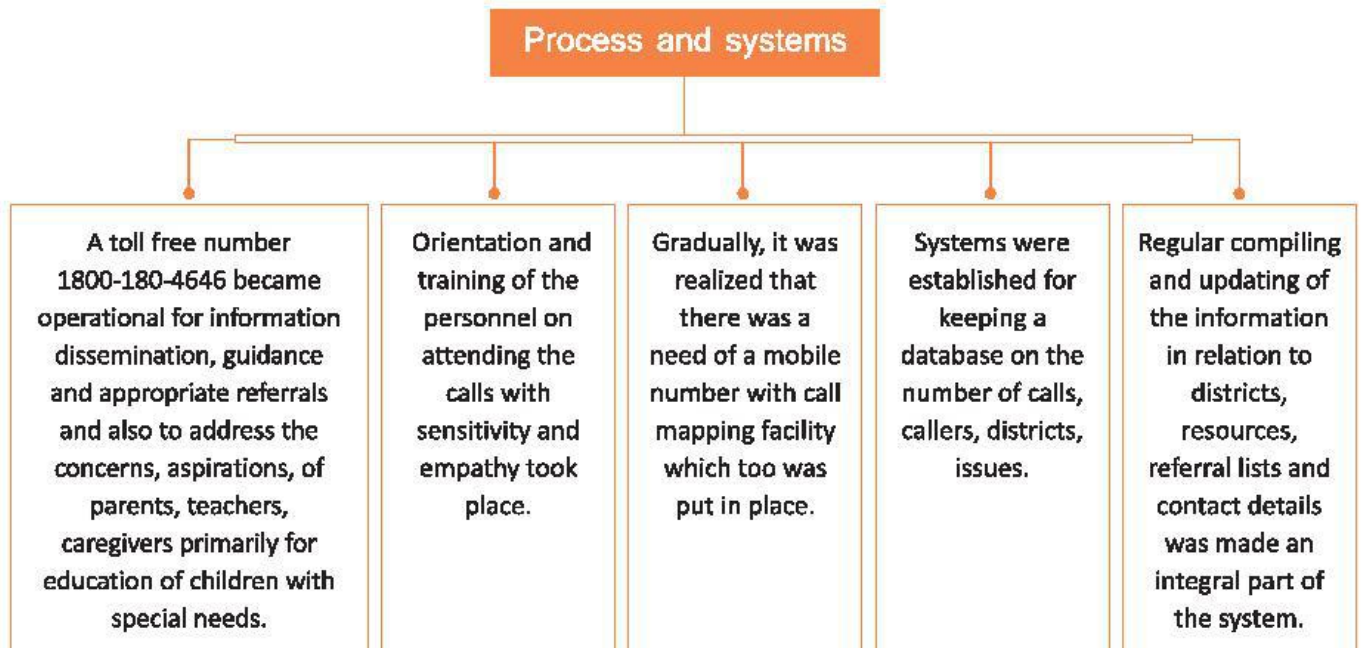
Process and systems

A toll free number 1800-180-4646 became operational for information dissemination, guidance and appropriate referrals and also to address the concerns, aspirations, of parents, teachers, caregivers primarily for education of children with special needs.

Orientation and training of the personnel on attending the calls with sensitivity and empathy took place.

Gradually, it was realized that there was a need of a mobile number with call mapping facility which too was put in place.

Systems were established for keeping a database on the number of calls, callers, districts, issues.

Regular compiling and updating of the information in relation to districts, resources, referral lists and contact details was made an integral part of the system.